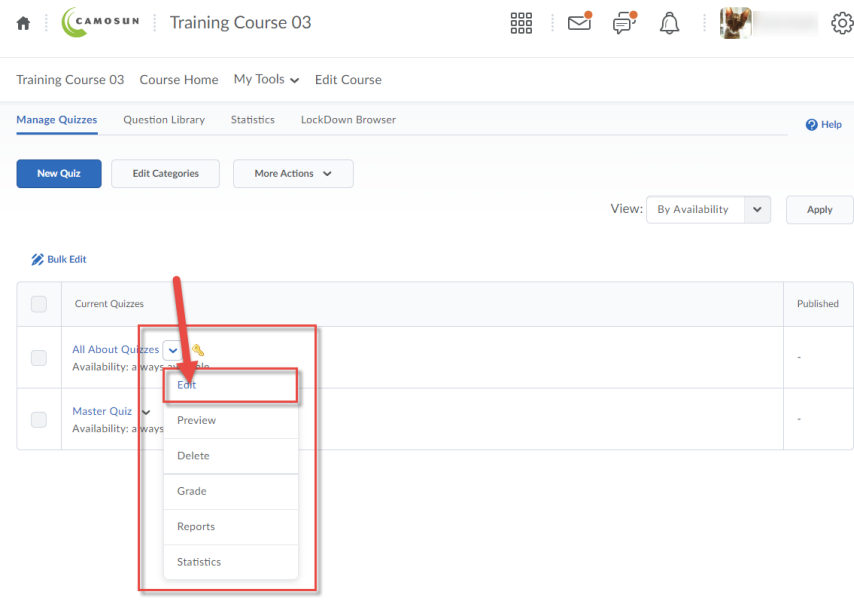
CAMOSUN Training Course 03

Training Course 03 Course Home My Tools Edit Course

Manage Quizzes Question Library Statistics LockDown Browser

Help

New Quiz Edit Categories More Actions

View: By Availability Apply

Bulk Edit

| | Current Quizzes | Published |
|---|---|---|
| | All About Quizzes Availability: always a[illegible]ble | - |
| | Master Quiz Availability: always | - |

Edit
Preview
Delete
Grade
Reports
Statistics